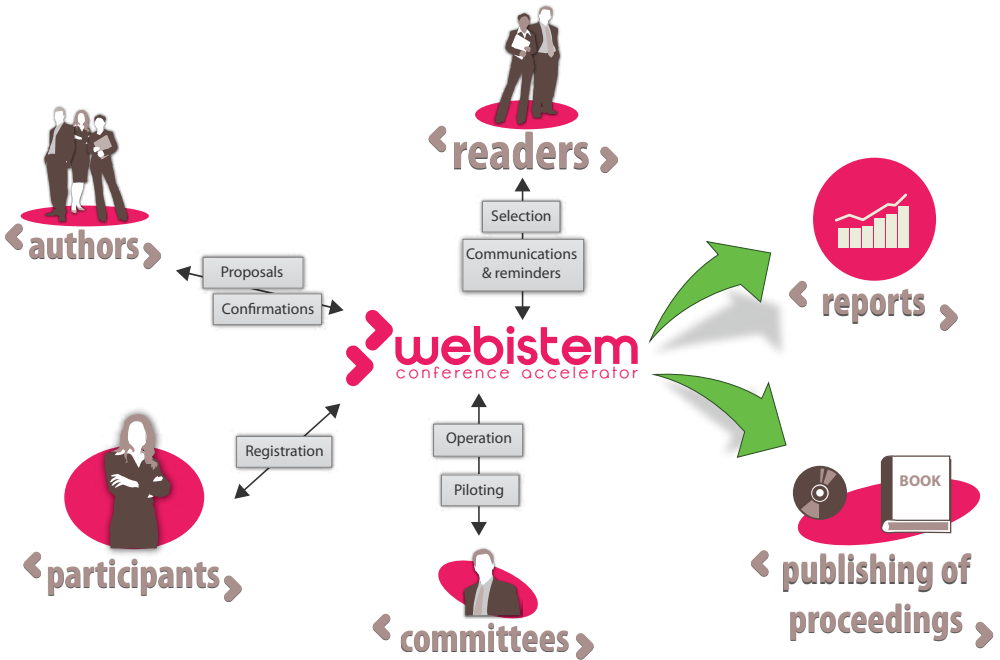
readers

authors

Selection

Communications & reminders

Proposals

Confirmations

reports

webistem
conference accelerator

Registration

Operation

Piloting

BOOK

participants

committees

publishing of proceedings